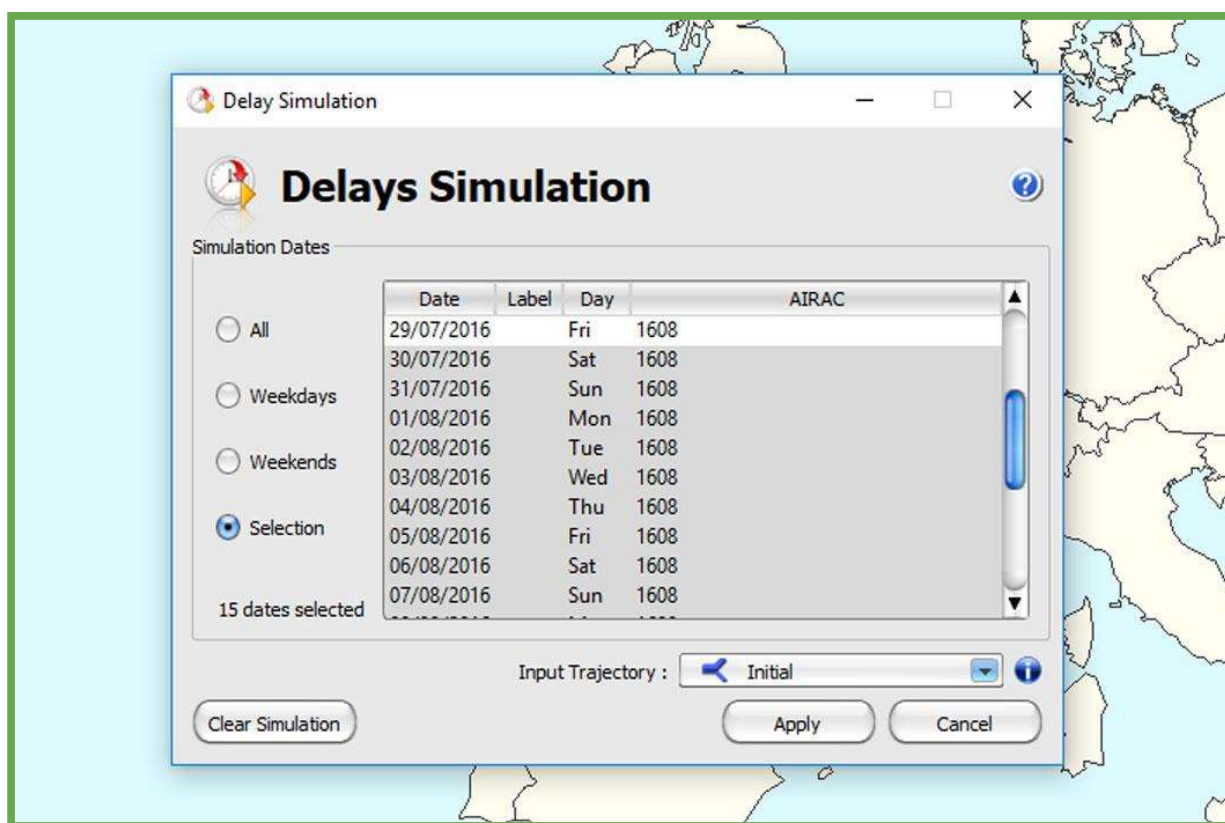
Delay Simulation

Delays Simulation

Simulation Dates

All

Weekdays

Weekends

Selection

15 dates selected

| Date | Label | Day | AIRAC |
|---|---|---|---|
| 29/07/2016 | | Fri | 1608 |
| 30/07/2016 | | Sat | 1608 |
| 31/07/2016 | | Sun | 1608 |
| 01/08/2016 | | Mon | 1608 |
| 02/08/2016 | | Tue | 1608 |
| 03/08/2016 | | Wed | 1608 |
| 04/08/2016 | | Thu | 1608 |
| 05/08/2016 | | Fri | 1608 |
| 06/08/2016 | | Sat | 1608 |
| 07/08/2016 | | Sun | 1608 |
| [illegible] | | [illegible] | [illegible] |

Input Trajectory : Initial

Clear Simulation

Apply

Cancel